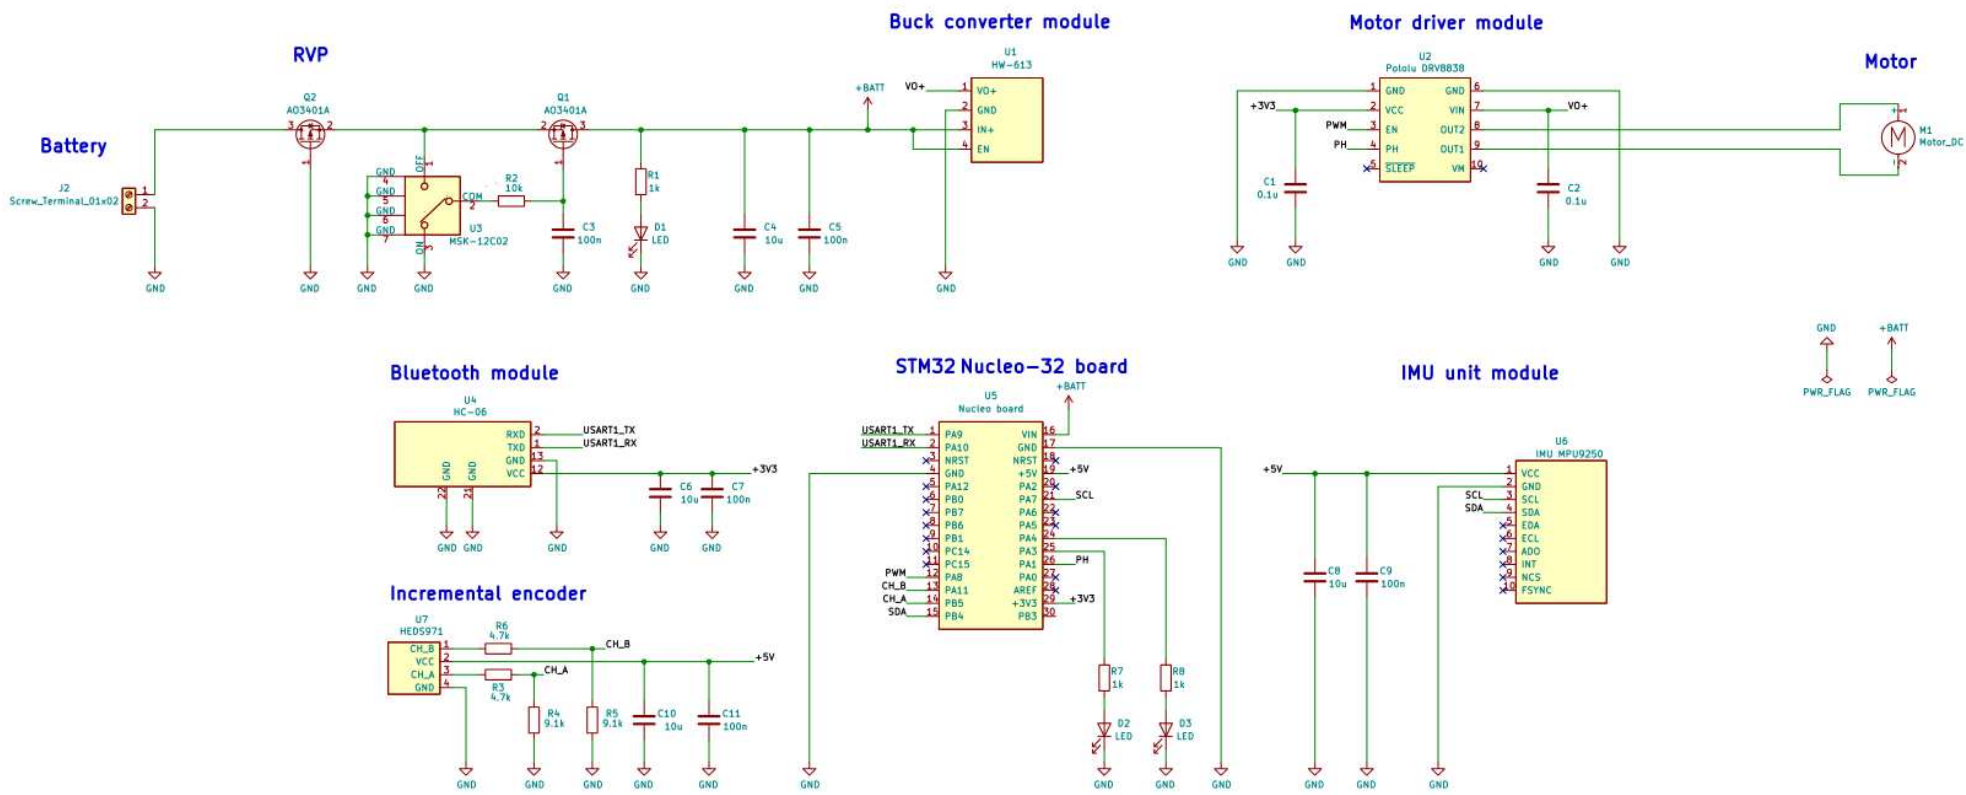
Buck converter module

Motor driver module

RVP

Motor

Battery

J2
Screw_Terminal_01x02
1
2
GND

Q2
AO3401A
3 2
GND

Q1
AO3401A
2 3

GND 4
GND 5
GND 6
GND 7
OFF 1
COM 2
ON 3
U3
MSK-12C02
GND
GND

R2
10k

C3
100n
GND

R1
1k
D1
LED
GND

C4
10u
GND

C5
100n
GND

+BATT

U1
HW-613
VO+ 1 VO+
2 GND
3 IN+
4 EN
GND

U2
Pololu DRV8838
+3V3
1 GND
2 VCC
PWM 3 EN
PH 4 PH
5 SLEEP
GND 6
VIN 7
OUT2 8
OUT1 9
VM 10
VO+

C1
0.1u
C2
0.1u
GND GND GND GND

M1
Motor_DC

GND
PWR_FLAG
+BATT
PWR_FLAG

Bluetooth module

U4
HC-06
RXD 2 USART1_TX
TXD 1 USART1_RX
GND 13
VCC 12
GND 22
GND 21
+3V3
C6
10u
C7
100n
GND GND GND GND GND

STM32 Nucleo-32 board

U5
Nucleo board
+BATT
USART1_TX 1 PA9
USART1_RX 2 PA10
3 NRST
4 GND
5 PA12
6 PB0
7 PB7
8 PB6
9 PB1
10 PC14
11 PC15
PWM 12 PA8
CH_B 13 PA11
CH_A 14 PB5
SDA 15 PB4
VIN 16
GND 17
NRST 18
+5V 19 +5V
PA2 20
PA7 21 SCL
PA6 22
PA5 23
PA4 24
PA3 25
PA1 26 PH
PA0 27
AREF 28
+3V3 29 +3V3
PB3 30
GND

R7
1k
D2
LED
R8
1k
D3
LED
GND GND GND

IMU unit module

U6
IMU MPU9250
+5V
1 VCC
2 GND
SCL 3 SCL
SDA 4 SDA
5 EDA
6 ECL
7 ADO
8 INT
9 NCS
10 FSYNC
C8
10u
C9
100n
GND GND GND

Incremental encoder

U7
HEDS971
CH_B 1
VCC 2
CH_A 3
GND 4
R6
4.7k
CH_B
R3
4.7k
CH_A
+5V
R4
9.1k
R5
9.1k
C10
10u
C11
100n
GND GND GND GND GND